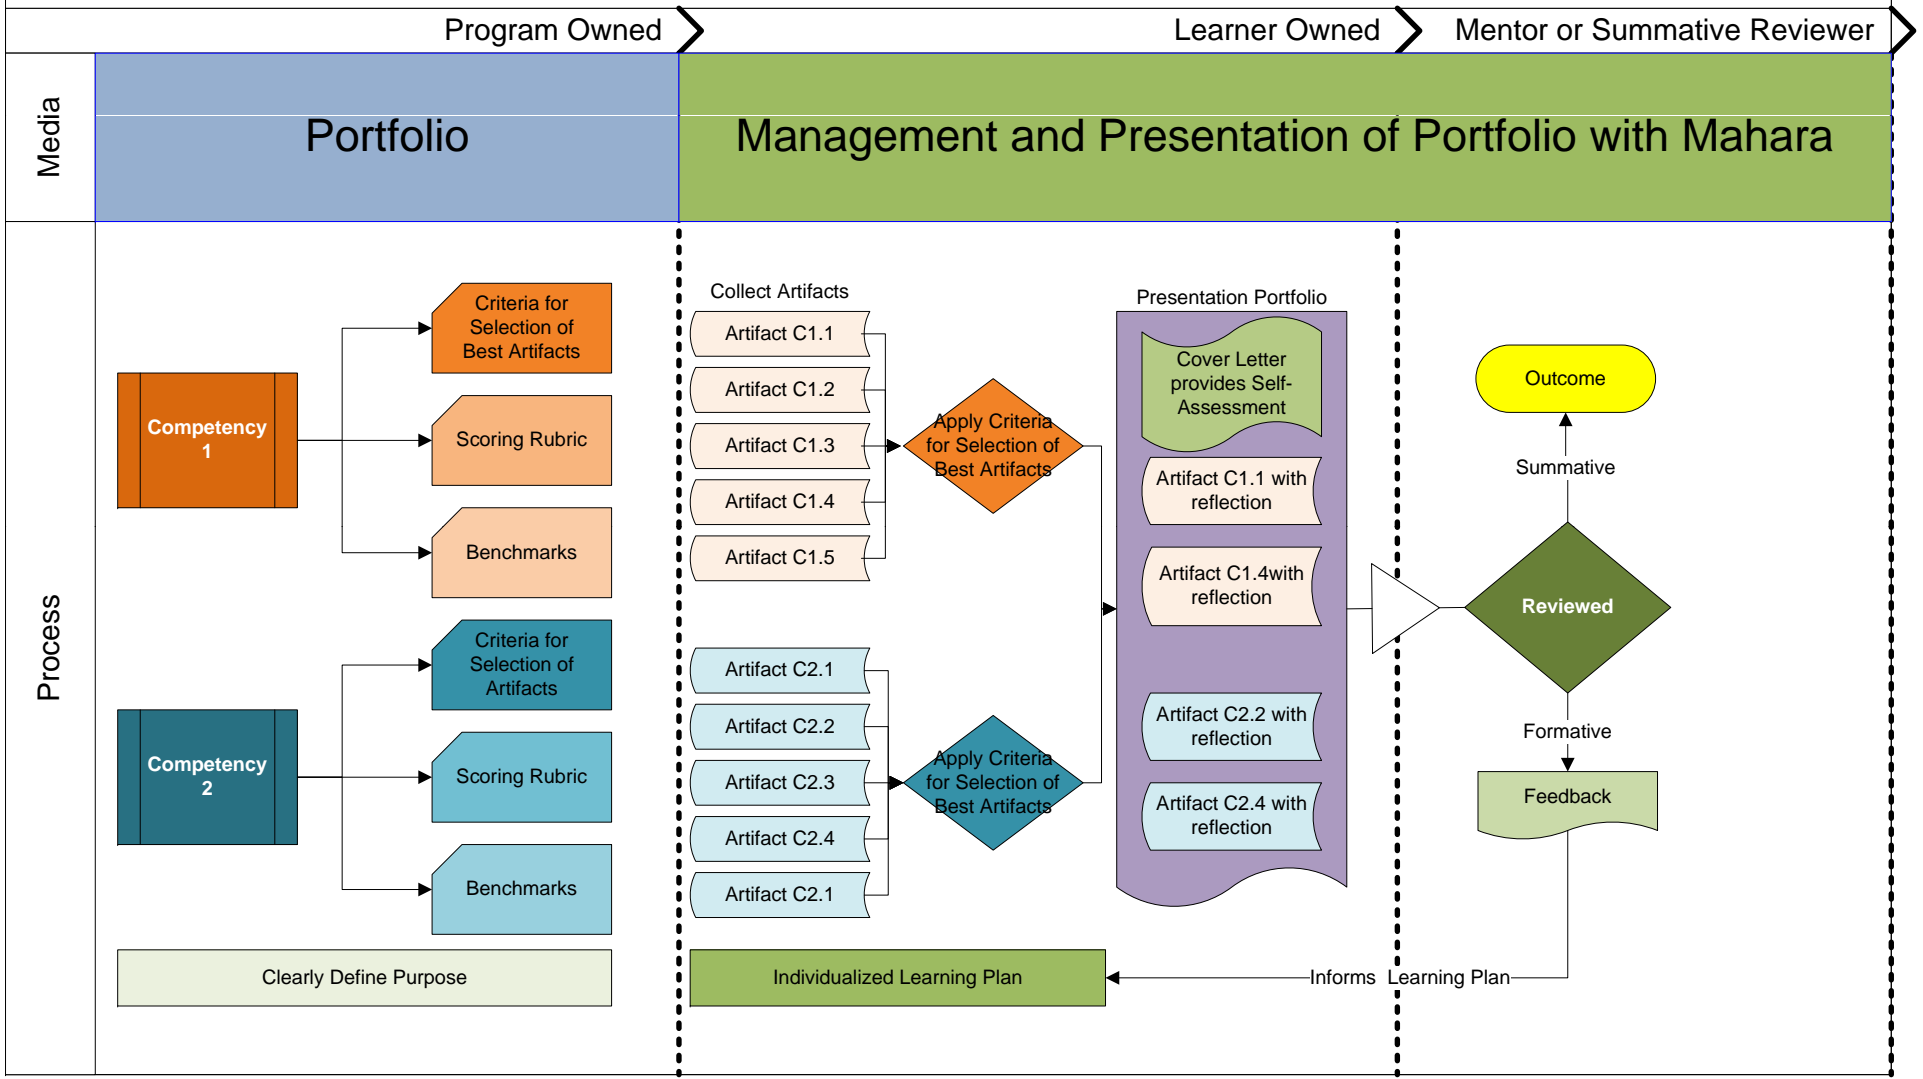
Program Owned

Learner Owned

Mentor or Summative Reviewer

Media

Portfolio

Management and Presentation of Portfolio with Mahara

Process

Competency 1

Criteria for Selection of Best Artifacts

Scoring Rubric

Benchmarks

Competency 2

Criteria for Selection of Artifacts

Scoring Rubric

Benchmarks

Clearly Define Purpose

Collect Artifacts

Artifact C1.1

Artifact C1.2

Artifact C1.3

Artifact C1.4

Artifact C1.5

Apply Criteria for Selection of Best Artifacts

Artifact C2.1

Artifact C2.2

Artifact C2.3

Artifact C2.4

Artifact C2.1

Apply Criteria for Selection of Best Artifacts

Presentation Portfolio

Cover Letter provides Self-Assessment

Artifact C1.1 with reflection

Artifact C1.4with reflection

Artifact C2.2 with reflection

Artifact C2.4 with reflection

Outcome

Summative

Reviewed

Formative

Feedback

Individualized Learning Plan

Informs Learning Plan